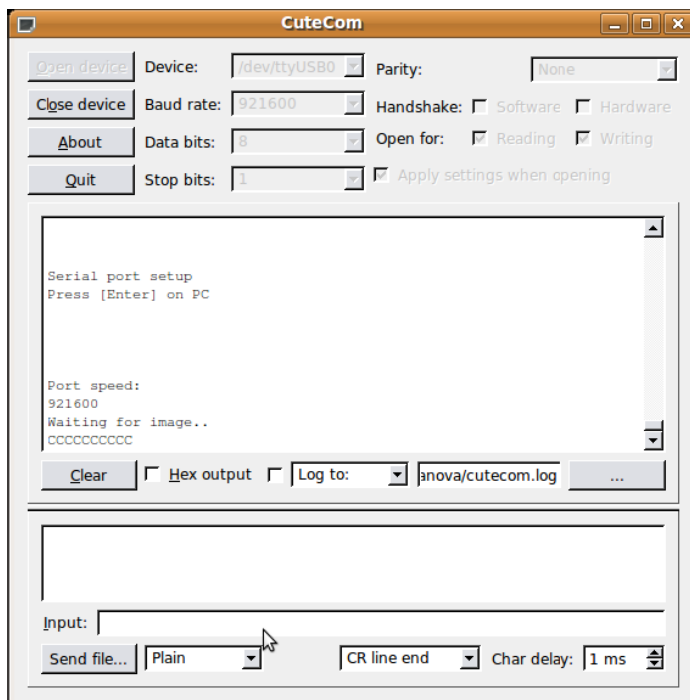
CuteCom

Open device
Device: /dev/ttyUSB0
Parity: None
Close device
Baud rate: 921600
Handshake: Software Hardware
About
Data bits: 8
Open for: Reading Writing
Quit
Stop bits: 1
Apply settings when opening

Serial port setup
Press [Enter] on PC

Port speed:
921600
Waiting for image..
CCCCCCCCCC

Clear
Hex output
Log to:
anova/cutecom.log
...

Input:
Send file...
Plain
CR line end
Char delay: 1 ms